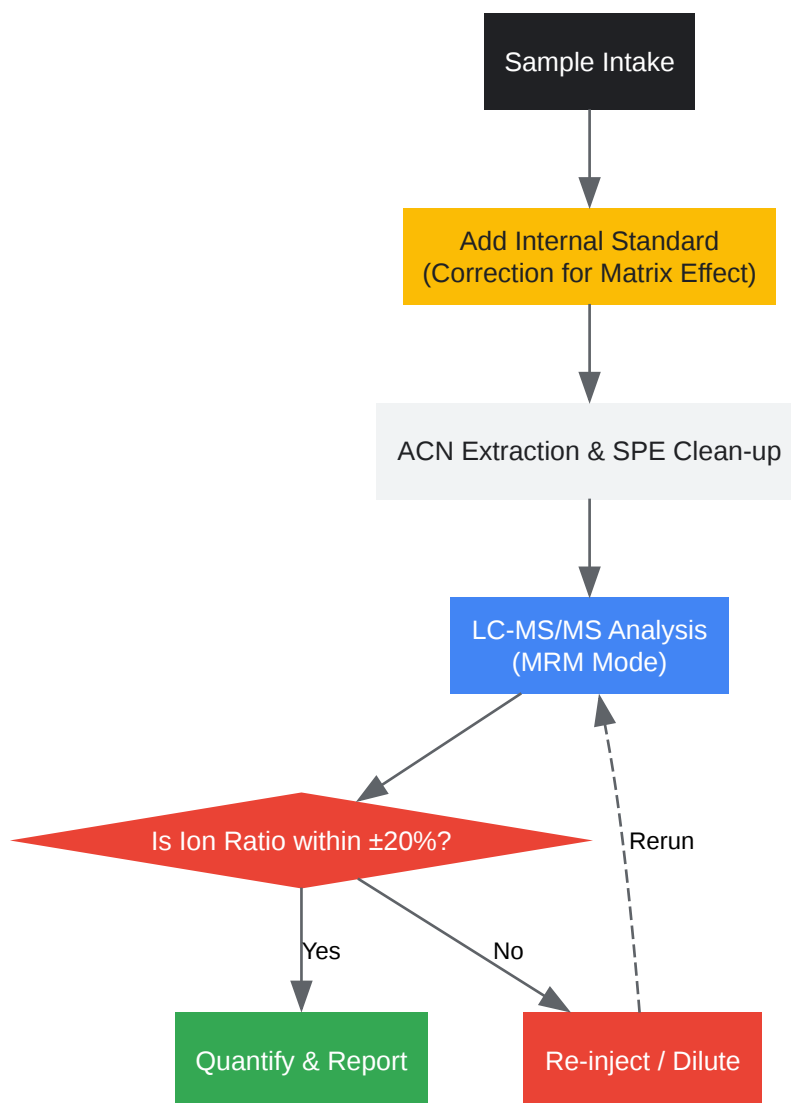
Sample Intake

Add Internal Standard
(Correction for Matrix Effect)

ACN Extraction & SPE Clean-up

LC-MS/MS Analysis
(MRM Mode)

Is Ion Ratio within ±20%?

Rerun

Yes

No

Quantify & Report

Re-inject / Dilute